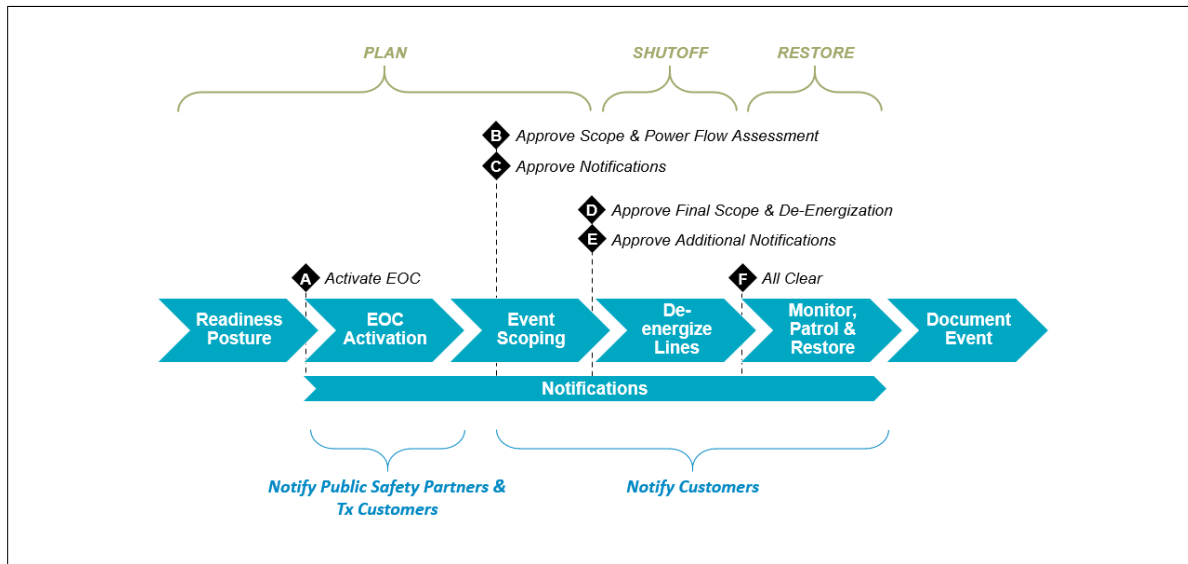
PLAN

SHUTOFF

RESTORE

B Approve Scope & Power Flow Assessment

C Approve Notifications

D Approve Final Scope & De-Energization

E Approve Additional Notifications

A Activate EOC

F All Clear

Readiness Posture

EOC Activation

Event Scoping

De-energize Lines

Monitor, Patrol & Restore

Document Event

Notifications

Notify Public Safety Partners & Tx Customers

Notify Customers